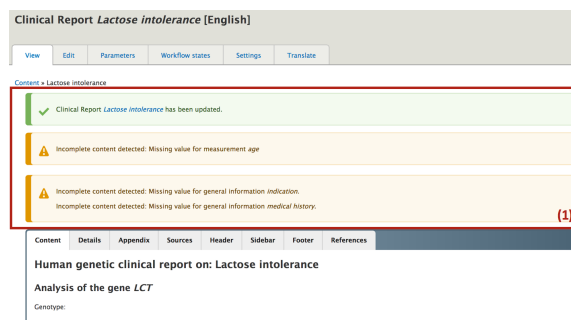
Clinical Report *Lactose intolerance* [English]

View | Edit | Parameters | Workflow states | Settings | Translate

Content » Lactose intolerance

Clinical Report *Lactose intolerance* has been updated.

Incomplete content detected: Missing value for measurement *age*

Incomplete content detected: Missing value for general information *indication*.

Incomplete content detected: Missing value for general information *medical history*.

(1

Content | Details | Appendix | Sources | Header | Sidebar | Footer | References

Human genetic clinical report on: Lactose intolerance

Analysis of the gene *LCT*

Genotype: